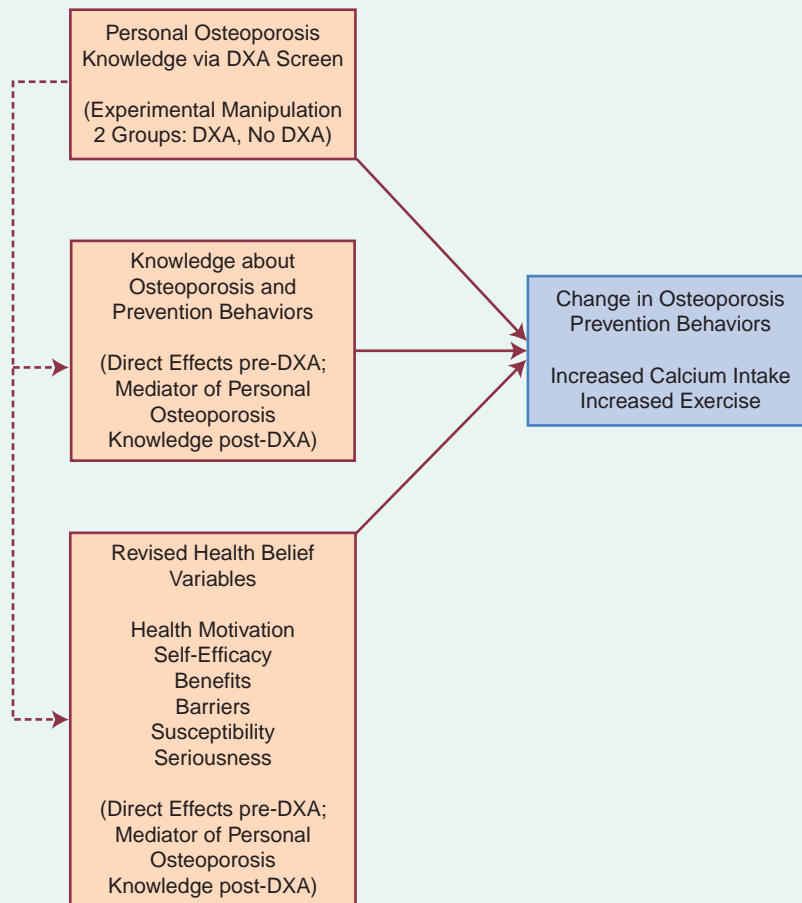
Personal Osteoporosis Knowledge via DXA Screen

(Experimental Manipulation 2 Groups: DXA, No DXA)

Knowledge about Osteoporosis and Prevention Behaviors

(Direct Effects pre-DXA; Mediator of Personal Osteoporosis Knowledge post-DXA)

Revised Health Belief Variables

Health Motivation
Self-Efficacy
Benefits
Barriers
Susceptibility
Seriousness

(Direct Effects pre-DXA; Mediator of Personal Osteoporosis Knowledge post-DXA)

Change in Osteoporosis Prevention Behaviors

Increased Calcium Intake
Increased Exercise